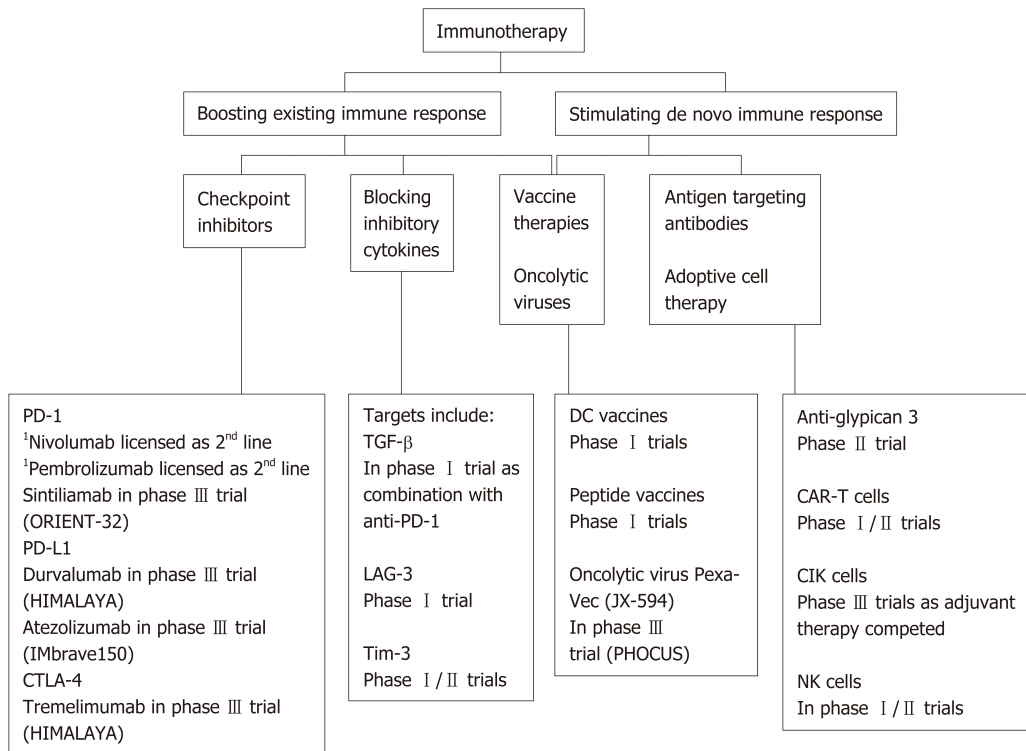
Immunotherapy

Boosting existing immune response

Stimulating de novo immune response

Checkpoint inhibitors

Blocking inhibitory cytokines

Vaccine therapies

Oncolytic viruses

Antigen targeting antibodies

Adoptive cell therapy

PD-1
$^1$Nivolumab licensed as 2$^{nd}$ line
$^1$Pembrolizumab licensed as 2$^{nd}$ line
Sintiliamab in phase Ⅲ trial (ORIENT-32)
PD-L1
Durvalumab in phase Ⅲ trial (HIMALAYA)
Atezolizumab in phase Ⅲ trial (IMbrave150)
CTLA-4
Tremelimumab in phase Ⅲ trial (HIMALAYA)

Targets include:
TGF-$\beta$
In phase Ⅰ trial as combination with anti-PD-1

LAG-3
Phase Ⅰ trial

Tim-3
Phase Ⅰ/Ⅱ trials

DC vaccines
Phase Ⅰ trials

Peptide vaccines
Phase Ⅰ trials

Oncolytic virus Pexa-Vec (JX-594)
In phase Ⅲ trial (PHOCUS)

Anti-glypican 3
Phase Ⅱ trial

CAR-T cells
Phase Ⅰ/Ⅱ trials

CIK cells
Phase Ⅲ trials as adjuvant therapy competed

NK cells
In phase Ⅰ/Ⅱ trials